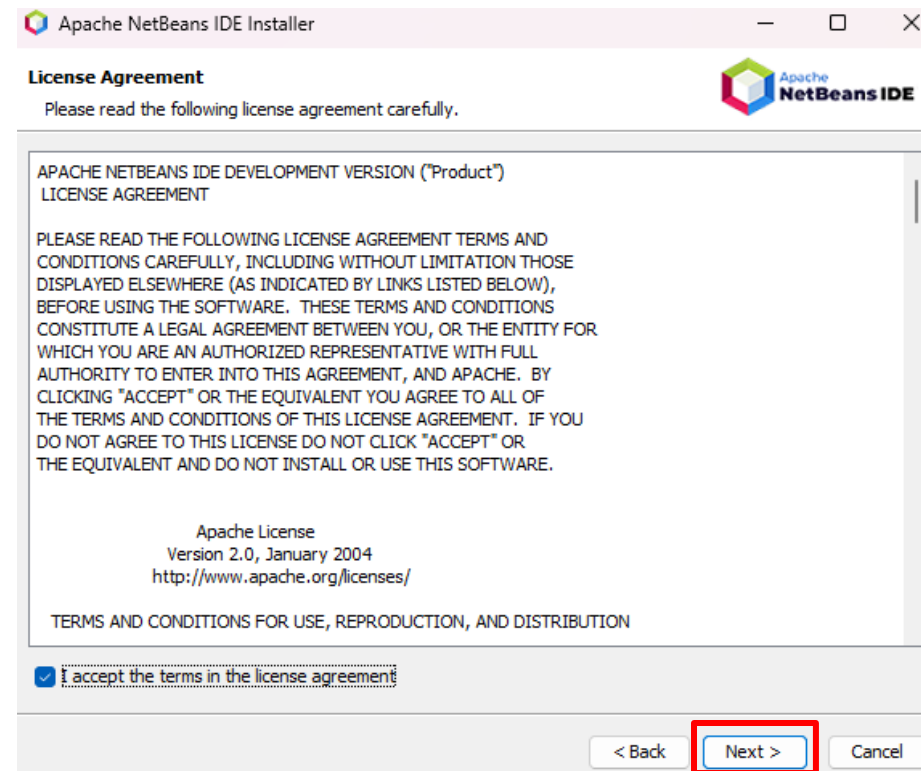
Apache NetBeans IDE Installer

License Agreement

Please read the following license agreement carefully.

Apache NetBeans IDE

APACHE NETBEANS IDE DEVELOPMENT VERSION ("Product")
LICENSE AGREEMENT

PLEASE READ THE FOLLOWING LICENSE AGREEMENT TERMS AND CONDITIONS CAREFULLY, INCLUDING WITHOUT LIMITATION THOSE DISPLAYED ELSEWHERE (AS INDICATED BY LINKS LISTED BELOW), BEFORE USING THE SOFTWARE. THESE TERMS AND CONDITIONS CONSTITUTE A LEGAL AGREEMENT BETWEEN YOU, OR THE ENTITY FOR WHICH YOU ARE AN AUTHORIZED REPRESENTATIVE WITH FULL AUTHORITY TO ENTER INTO THIS AGREEMENT, AND APACHE. BY CLICKING "ACCEPT" OR THE EQUIVALENT YOU AGREE TO ALL OF THE TERMS AND CONDITIONS OF THIS LICENSE AGREEMENT. IF YOU DO NOT AGREE TO THIS LICENSE DO NOT CLICK "ACCEPT" OR THE EQUIVALENT AND DO NOT INSTALL OR USE THIS SOFTWARE.

Apache License
Version 2.0, January 2004
http://www.apache.org/licenses/

TERMS AND CONDITIONS FOR USE, REPRODUCTION, AND DISTRIBUTION

I accept the terms in the license agreement

< Back
Next >
Cancel